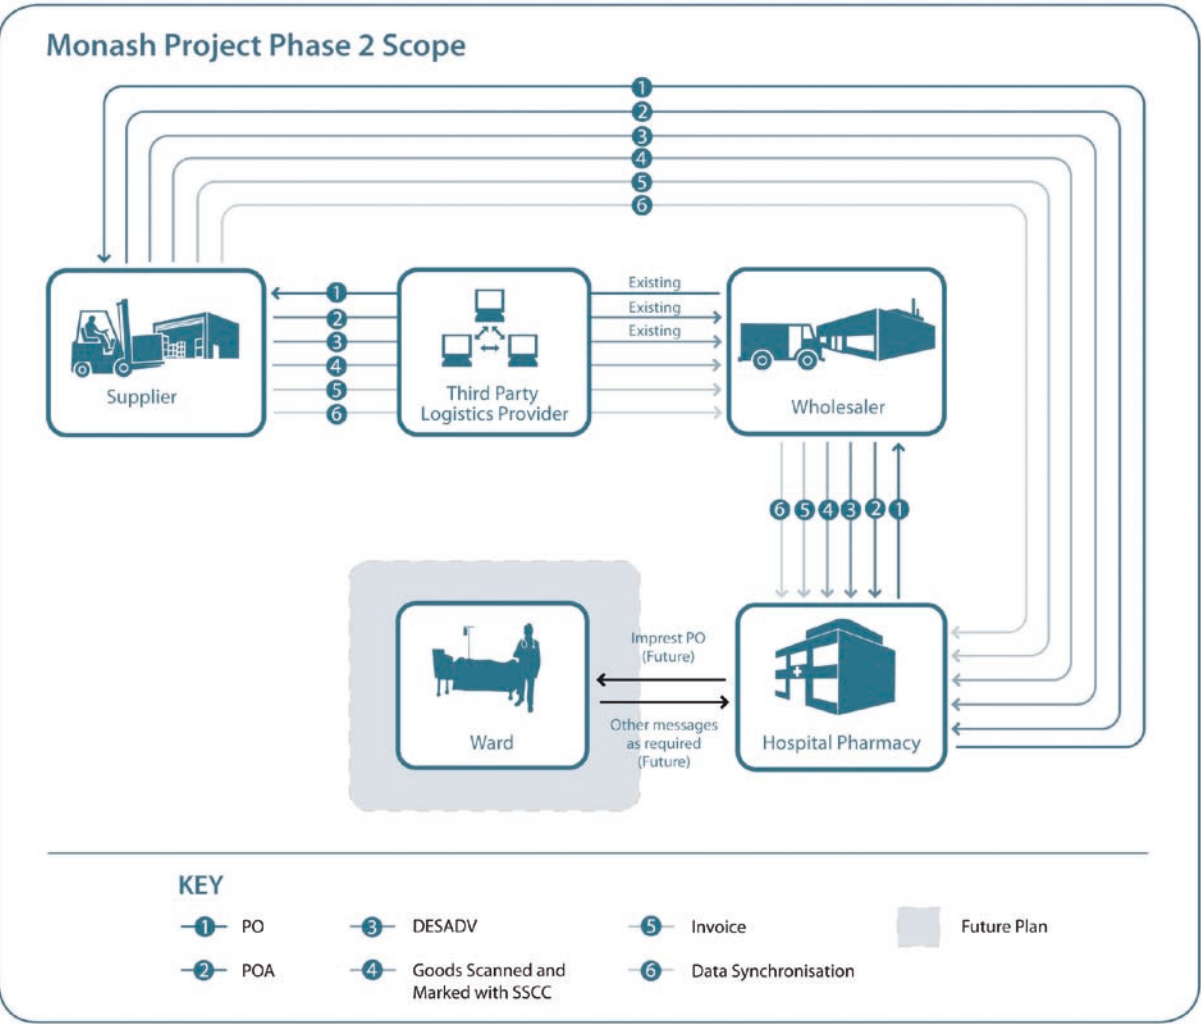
Monash Project Phase 2 Scope

1
2
3
4
5
6

Supplier

1
2
3
4
5
6

Third Party Logistics Provider

Existing
Existing
Existing

Wholesaler

6 5 4 3 2 1

Ward

Impress PO (Future)

Other messages as required (Future)

Hospital Pharmacy

KEY

1 PO
2 POA
3 DESADV
4 Goods Scanned and Marked with SSCC
5 Invoice
6 Data Synchronisation
Future Plan